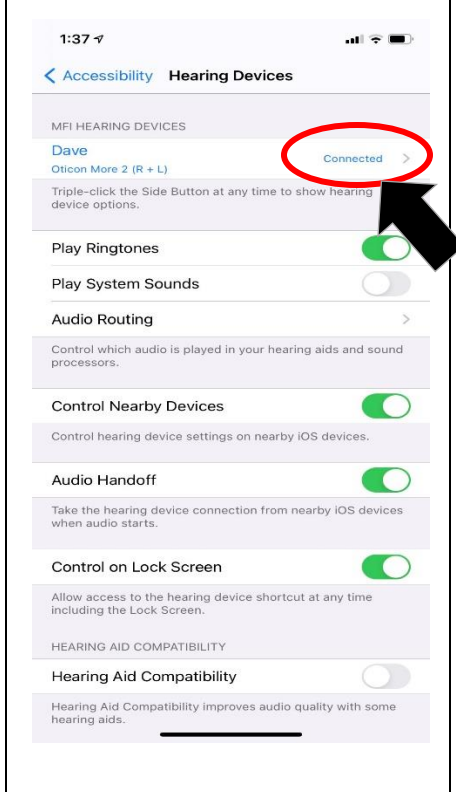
1:37

Accessibility Hearing Devices

MFI HEARING DEVICES

Dave
Oticon More 2 (R + L)
Connected

Triple-click the Side Button at any time to show hearing device options.

Play Ringtones

Play System Sounds

Audio Routing

Control which audio is played in your hearing aids and sound processors.

Control Nearby Devices

Control hearing device settings on nearby iOS devices.

Audio Handoff

Take the hearing device connection from nearby iOS devices when audio starts.

Control on Lock Screen

Allow access to the hearing device shortcut at any time including the Lock Screen.

HEARING AID COMPATIBILITY

Hearing Aid Compatibility

Hearing Aid Compatibility improves audio quality with some hearing aids.